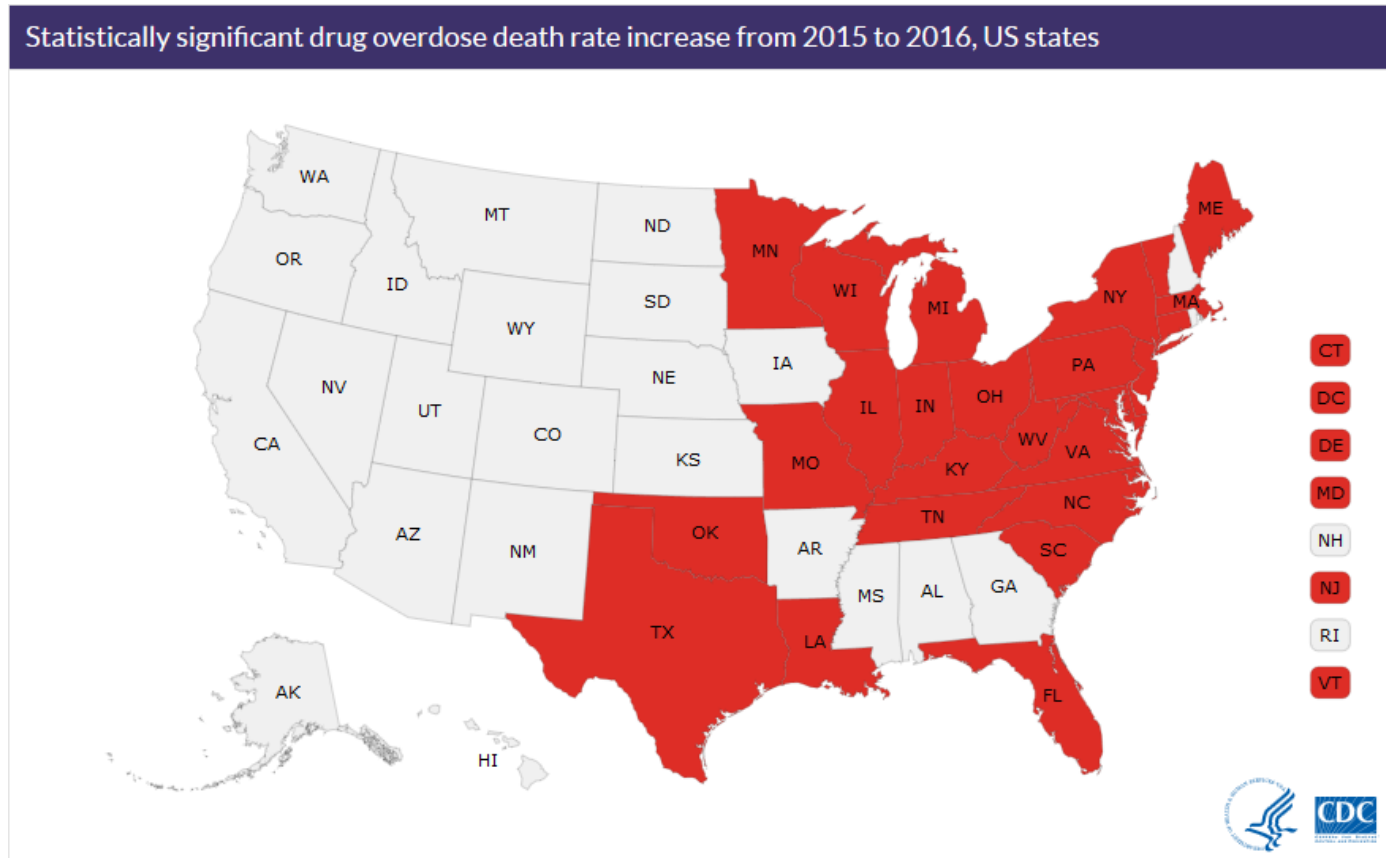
Statistically significant drug overdose death rate increase from 2015 to 2016, US states

WA
MT
ND
MN
ME
OR
ID
SD
WI
MI
NY
MA
WY
IA
PA
NV
NE
IL
IN
OH
UT
CO
WV
VA
CA
KS
MO
KY
NC
TN
AZ
NM
OK
AR
SC
MS
AL
GA
TX
LA
AK
FL
HI

CT
DC
DE
MD
NH
NJ
RI
VT

CDC